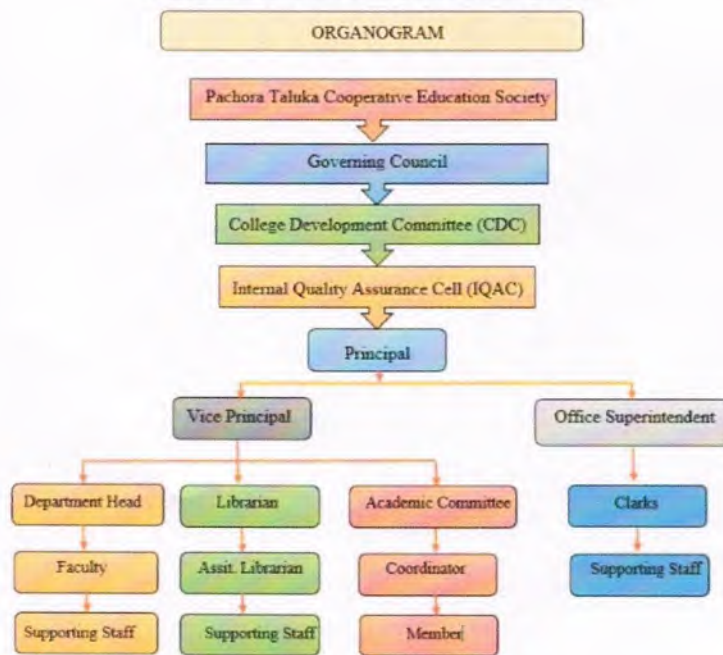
ORGANOGRAM

Pachora Taluka Cooperative Education Society

Governing Council

College Development Committee (CDC)

Internal Quality Assurance Cell (IQAC)

Principal

Vice Principal

Office Superintendent

Department Head

Faculty

Supporting Staff

Librarian

Assit. Librarian

Supporting Staff

Academic Committee

Coordinator

Member

Clarks

Supporting Staff